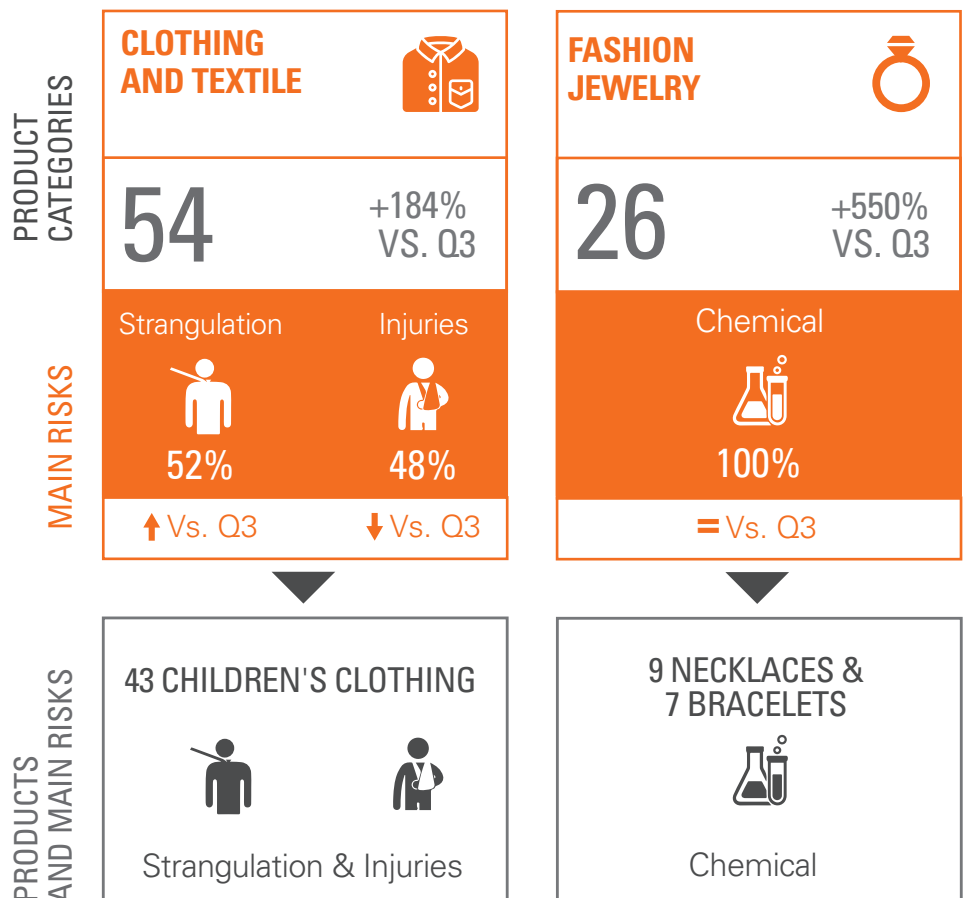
PRODUCT CATEGORIES

CLOTHING AND TEXTILE

54

+184% VS. Q3

Strangulation

Injuries

52%

48%

Vs. Q3

Vs. Q3

FASHION JEWELRY

26

+550% VS. Q3

Chemical

100%

= Vs. Q3

MAIN RISKS

PRODUCTS AND MAIN RISKS

43 CHILDREN'S CLOTHING

Strangulation & Injuries

9 NECKLACES & 7 BRACELETS

Chemical